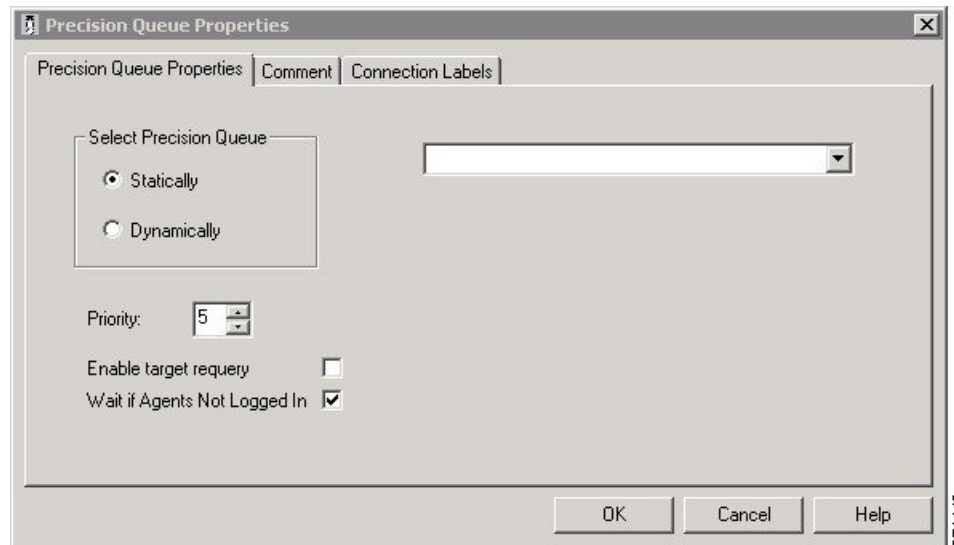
Precision Queue Properties

Precision Queue Properties | Comment | Connection Labels

Select Precision Queue

Statically

Dynamically

Priority: 5

Enable target requery

Wait if Agents Not Logged In

OK Cancel Help